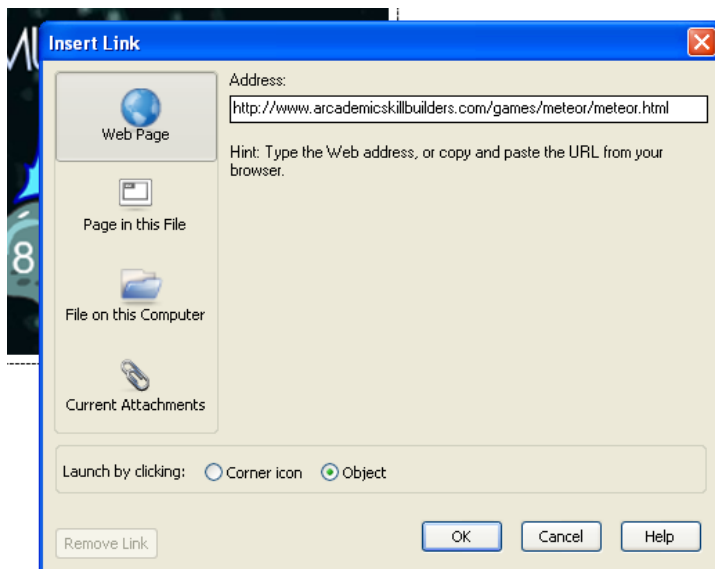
Insert Link

Web Page

Page in this File

File on this Computer

Current Attachments

Address:

http://www.arcademicskillbuilders.com/games/meteor/meteor.html

Hint: Type the Web address, or copy and paste the URL from your browser.

Launch by clicking: Corner icon Object

Remove Link

OK

Cancel

Help

8